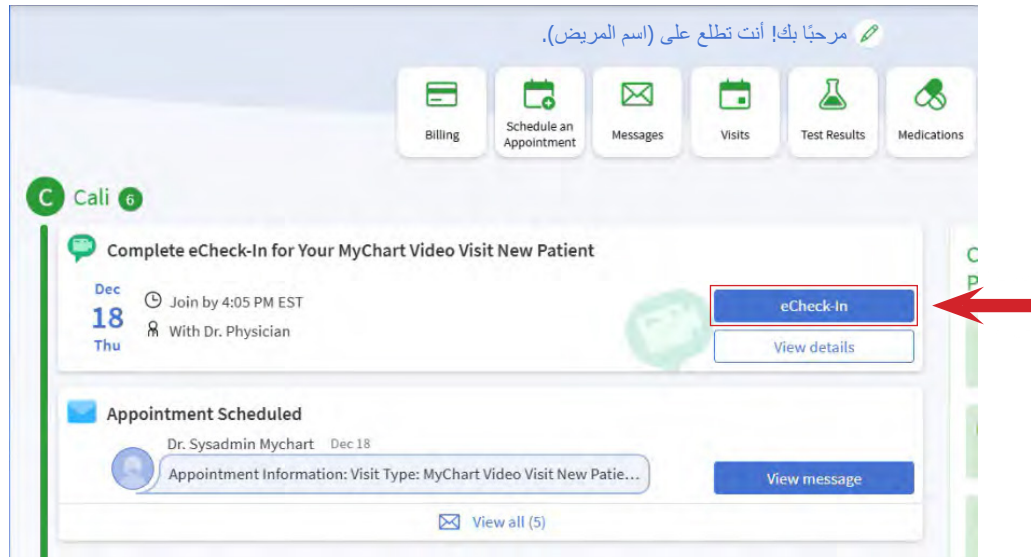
مرحبًا بك! أنت تطلع على (اسم المريض).

Billing

Schedule an Appointment

Messages

Visits

Test Results

Medications

C Cali 6

Complete eCheck-In for Your MyChart Video Visit New Patient

Dec
18
Thu

Join by 4:05 PM EST

With Dr. Physician

eCheck-In

View details

Appointment Scheduled

Dr. Sysadmin Mychart Dec 18

Appointment Information: Visit Type: MyChart Video Visit New Patie...

View message

View all (5)

C
P